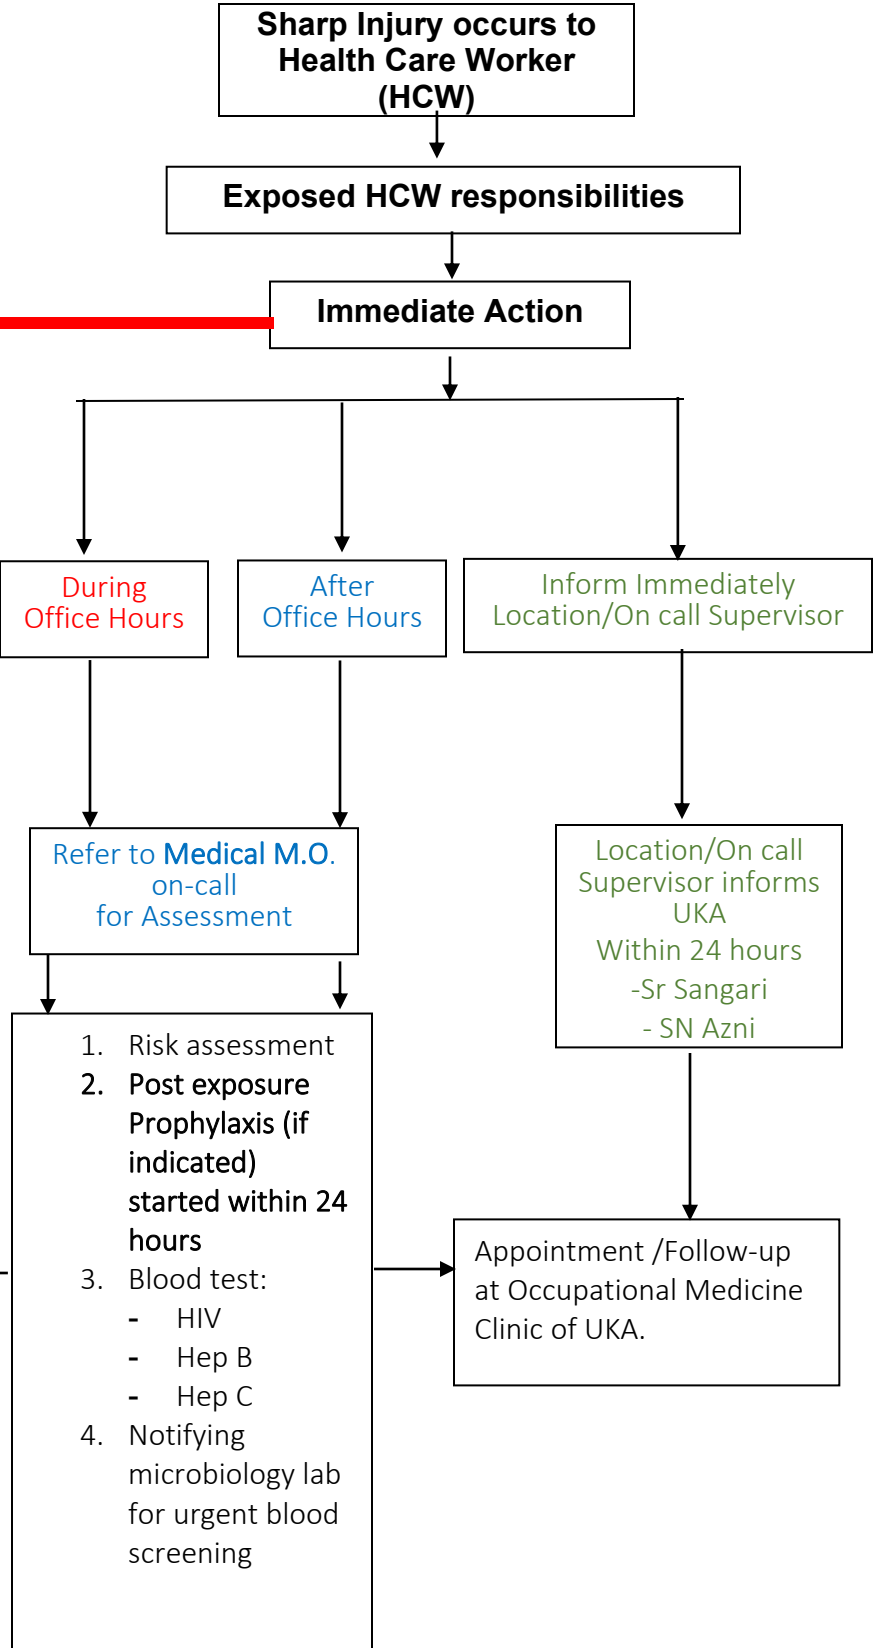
Sharp Injury occurs to Health Care Worker (HCW)

Exposed HCW responsibilities

Immediate Action

During Office Hours

After Office Hours

Inform Immediately Location/On call Supervisor

Refer to Medical M.O. on-call for Assessment

Location/On call Supervisor informs UKA
Within 24 hours
-Sr Sangari
- SN Azni

1. Risk assessment
2. Post exposure Prophylaxis (if indicated) started within 24 hours
3. Blood test:
- HIV
- Hep B
- Hep C
4. Notifying microbiology lab for urgent blood screening

Appointment /Follow-up at Occupational Medicine Clinic of UKA.